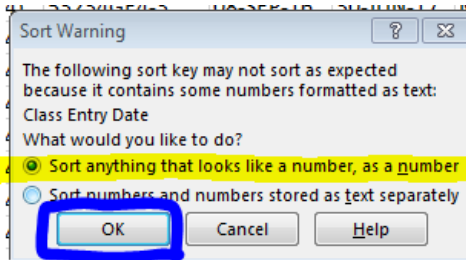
Sort Warning

?

X

The following sort key may not sort as expected because it contains some numbers formatted as text:

Class Entry Date

What would you like to do?

Sort anything that looks like a number, as a number

Sort numbers and numbers stored as text separately

OK

Cancel

Help